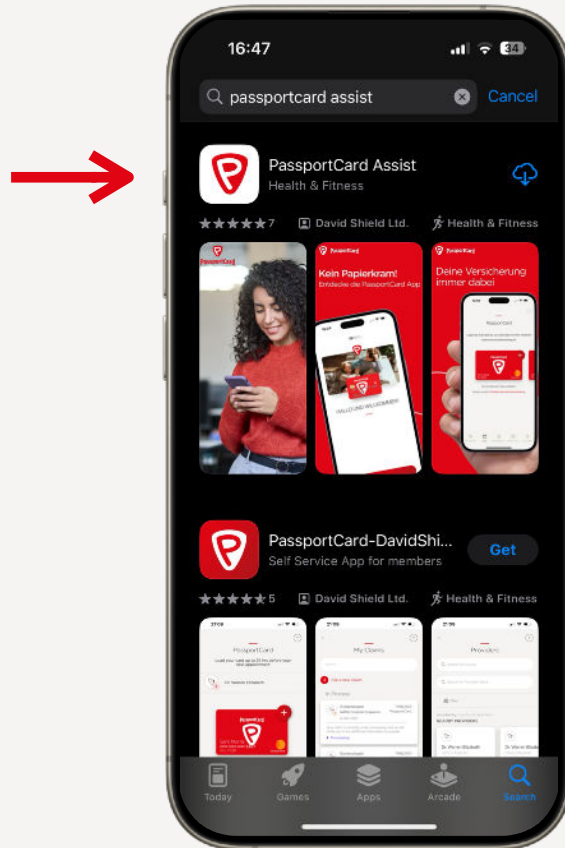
16:47

34

passportcard assist

Cancel

PassportCard Assist
Health & Fitness

★★★★★ 7

David Shield Ltd.

Health & Fitness

PassportCard

PassportCard

Kein Papierkram!
Entdecke die PassportCard App

HALLO UND WILLKOMMEN!

PassportCard

Deine Versicherung immer dabei

PassportCard

PassportCard-DavidShi...
Self Service App for members

Get

★★★★★ 5

David Shield Ltd.

Health & Fitness

PassportCard

PassportCard

My Claims

Providers

Today

Games

Apps

Arcade

Search